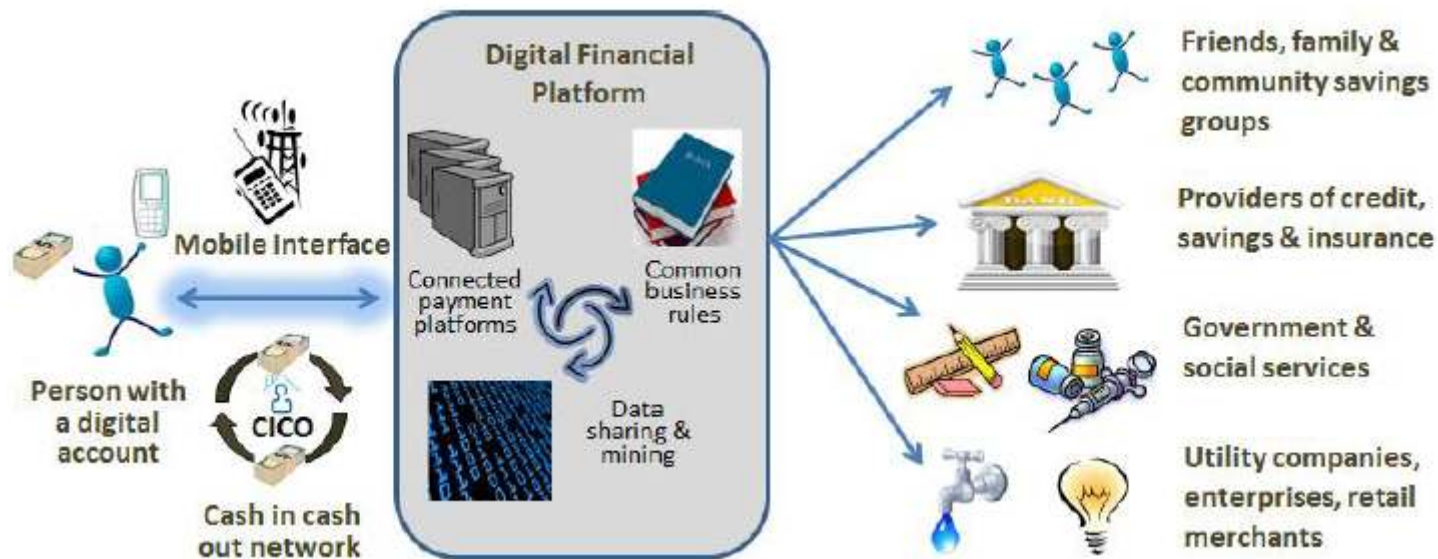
Digital Financial Platform

Mobile Interface

Connected payment platforms

Common business rules

Data sharing & mining

Person with a digital account

CICO

Cash in cash out network

Friends, family & community savings groups

BANK

Providers of credit, savings & insurance

Government & social services

Utility companies, enterprises, retail merchants